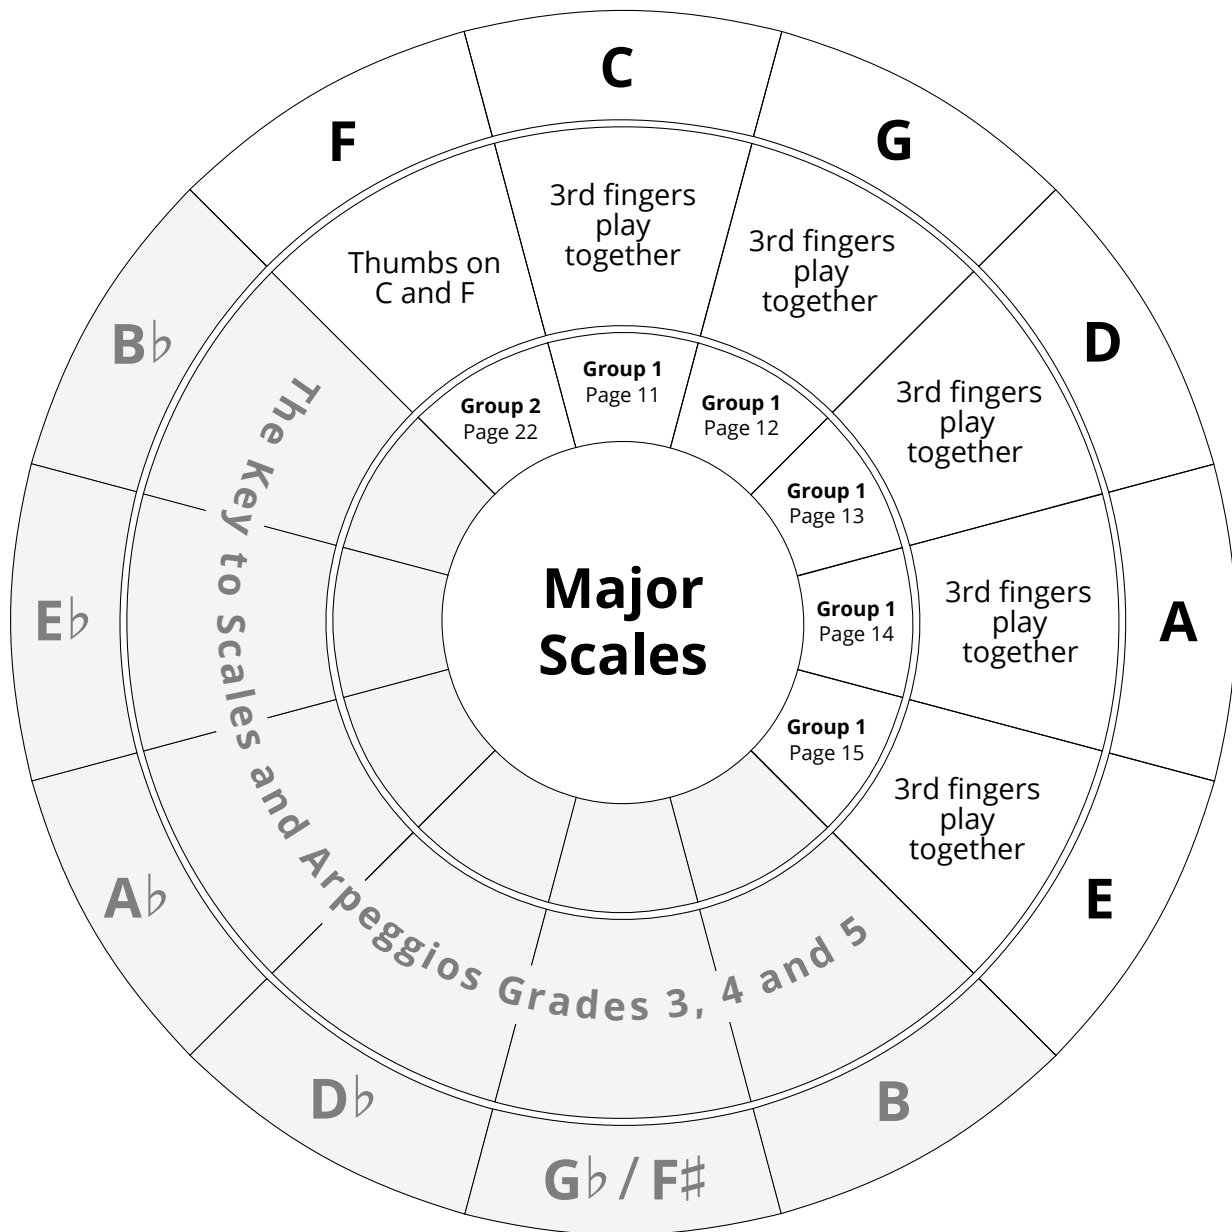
C

F

G

D

A

E

B

G♭ / F♯

D♭

A♭

E♭

B♭

3rd fingers play together

Thumbs on C and F

3rd fingers play together

3rd fingers play together

3rd fingers play together

3rd fingers play together

Group 1
Page 11

Group 2
Page 22

Group 1
Page 12

Group 1
Page 13

Group 1
Page 14

Group 1
Page 15

Major Scales

The Key to Scales and Arpeggios Grades 3, 4 and 5